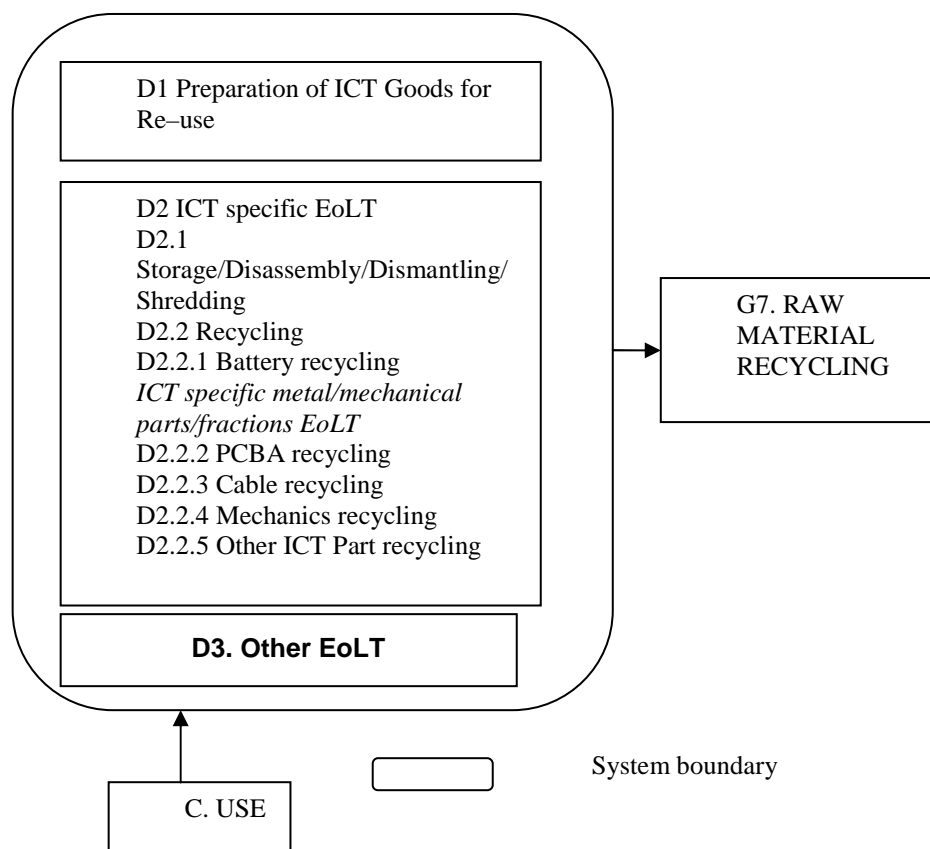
D1 Preparation of ICT Goods for Re–use

D2 ICT specific EoLT
D2.1 Storage/Disassembly/Dismantling/Shredding
D2.2 Recycling
D2.2.1 Battery recycling
*ICT specific metal/mechanical parts/fractions EoLT*
D2.2.2 PCBA recycling
D2.2.3 Cable recycling
D2.2.4 Mechanics recycling
D2.2.5 Other ICT Part recycling

**D3. Other EoLT**

G7. RAW MATERIAL RECYCLING

C. USE

System boundary